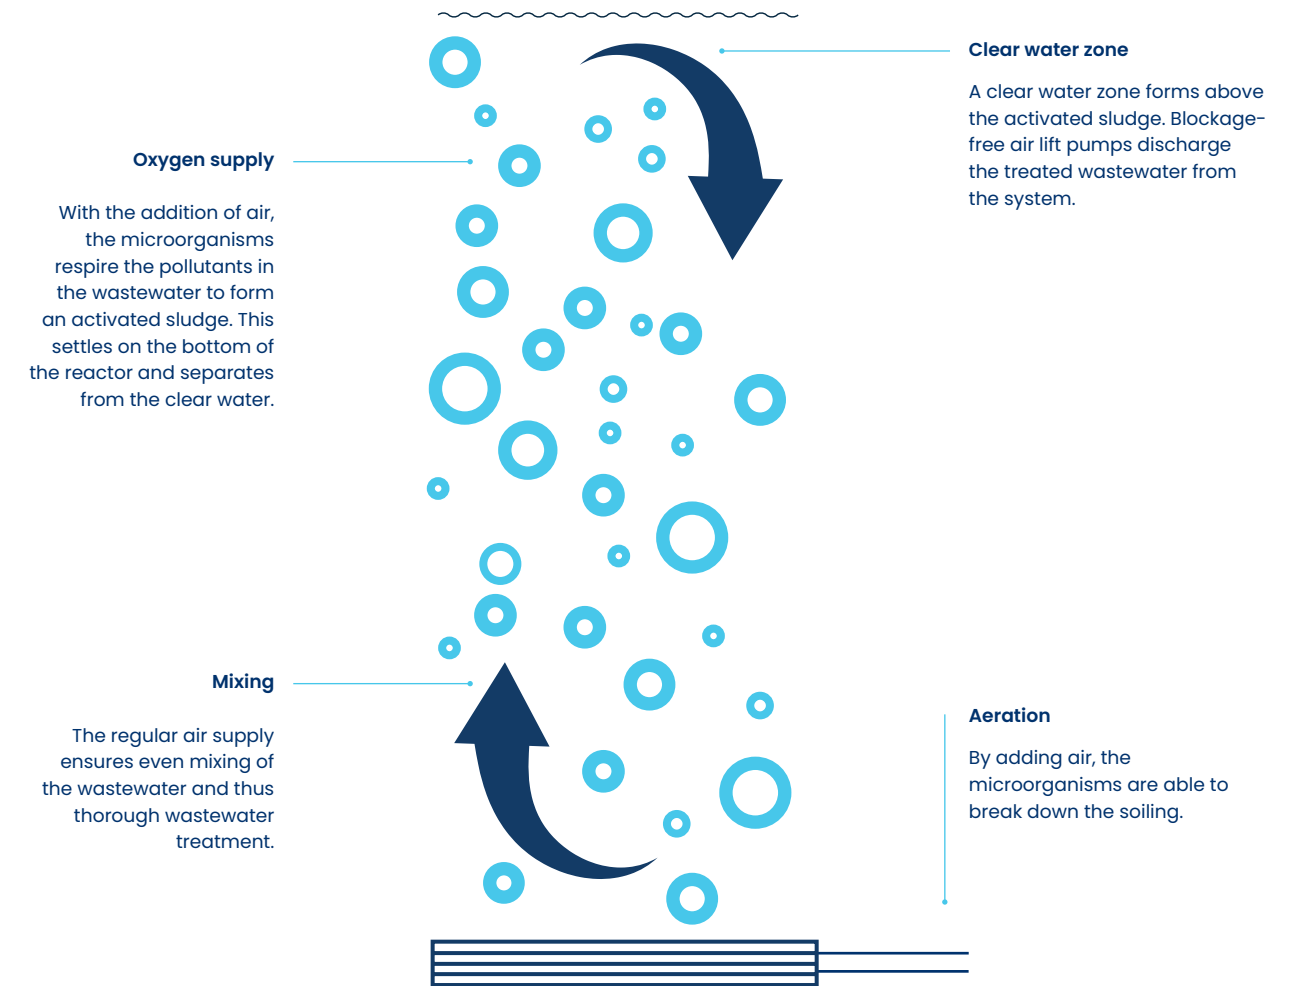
Clear water zone

A clear water zone forms above the activated sludge. Blockage-free air lift pumps discharge the treated wastewater from the system.

Oxygen supply

With the addition of air, the microorganisms respire the pollutants in the wastewater to form an activated sludge. This settles on the bottom of the reactor and separates from the clear water.

Mixing

The regular air supply ensures even mixing of the wastewater and thus thorough wastewater treatment.

Aeration

By adding air, the microorganisms are able to break down the soiling.